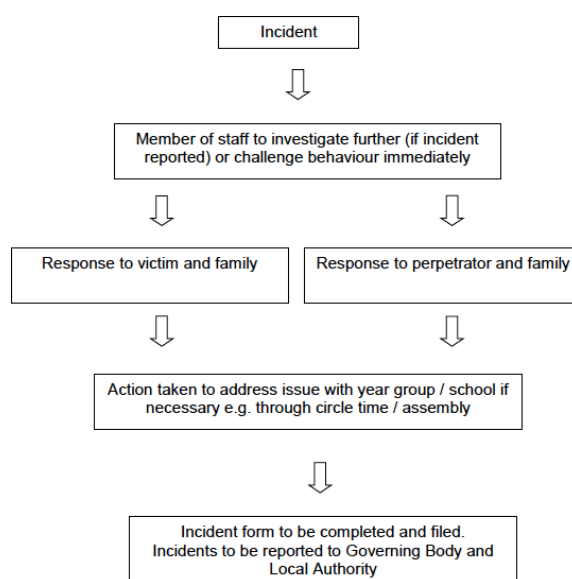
Incident

Member of staff to investigate further (if incident reported) or challenge behaviour immediately

Response to victim and family

Response to perpetrator and family

Action taken to address issue with year group / school if necessary e.g. through circle time / assembly

Incident form to be completed and filed. Incidents to be reported to Governing Body and Local Authority